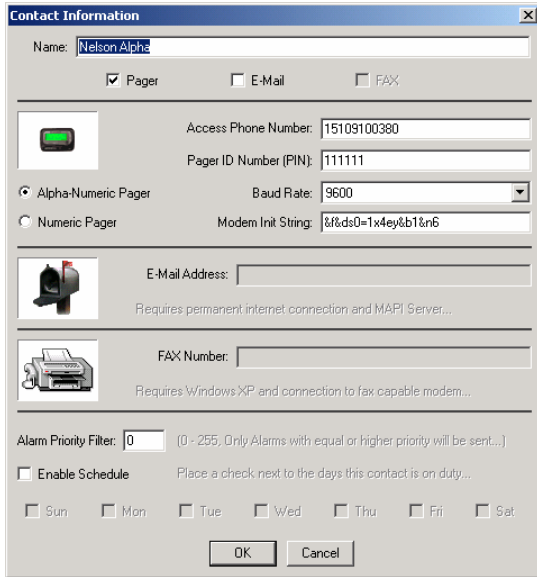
Contact Information

Name: Nelson Alpha

Pager E-Mail FAX

Access Phone Number: 15109100380

Pager ID Number (PIN): 111111

Alpha-Numeric Pager Baud Rate: 9600

Numeric Pager Modem Init String: &f&ds0=1x4ey&b1&n6

E-Mail Address:

Requires permanent internet connection and MAPI Server...

FAX Number:

Requires Windows XP and connection to fax capable modem...

Alarm Priority Filter: 0 (0 - 255, Only Alarms with equal or higher priority will be sent...)

Enable Schedule Place a check next to the days this contact is on duty...

Sun Mon Tue Wed Thu Fri Sat

OK Cancel